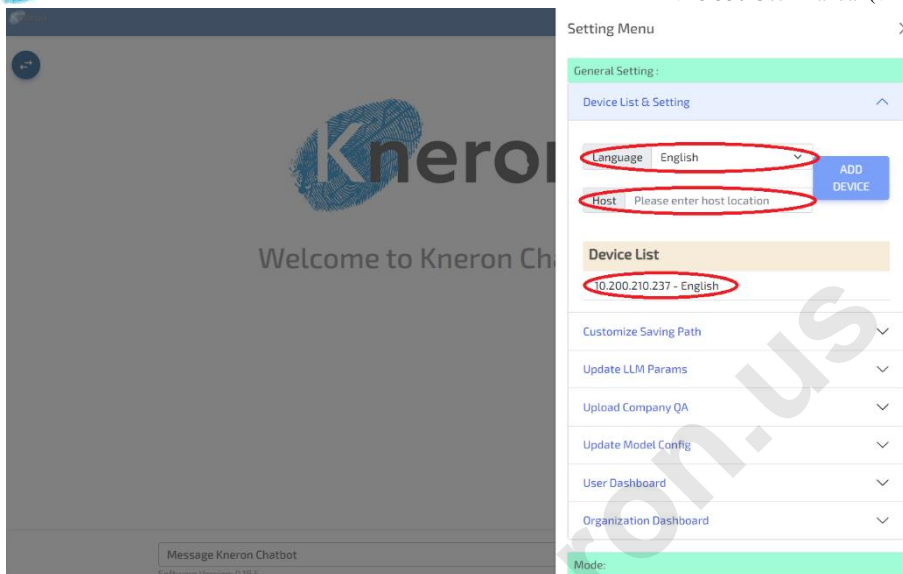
Kneron

Welcome to Kneron Ch

Message Kneron Chatbot

Setting Menu

General Setting :

Device List & Setting

Language English

Host Please enter host location

ADD DEVICE

Device List

10.200.210.237 - English

Customize Saving Path

Update LLM Params

Upload Company QA

Update Model Config

User Dashboard

Organization Dashboard

Mode:

manuals.plus